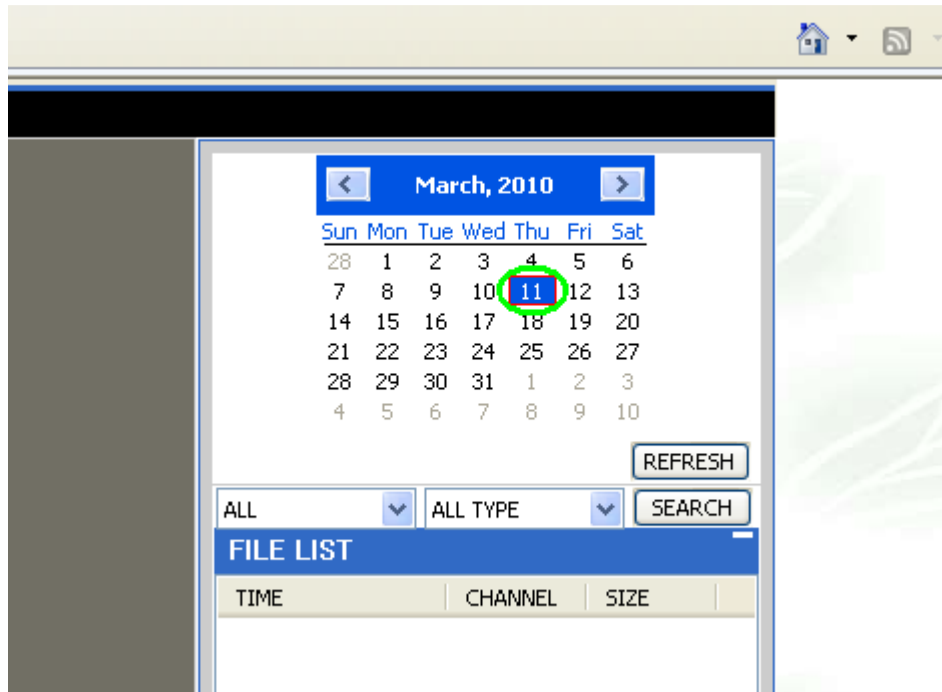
March, 2010

| Sun | Mon | Tue | Wed | Thu | Fri | Sat |
|---|---|---|---|---|---|---|
| 28 | 1 | 2 | 3 | 4 | 5 | 6 |
| 7 | 8 | 9 | 10 | 11 | 12 | 13 |
| 14 | 15 | 16 | 17 | 18 | 19 | 20 |
| 21 | 22 | 23 | 24 | 25 | 26 | 27 |
| 28 | 29 | 30 | 31 | 1 | 2 | 3 |
| 4 | 5 | 6 | 7 | 8 | 9 | 10 |

REFRESH

ALL
ALL TYPE
SEARCH

FILE LIST

| TIME | CHANNEL | SIZE |
|---|---|---|